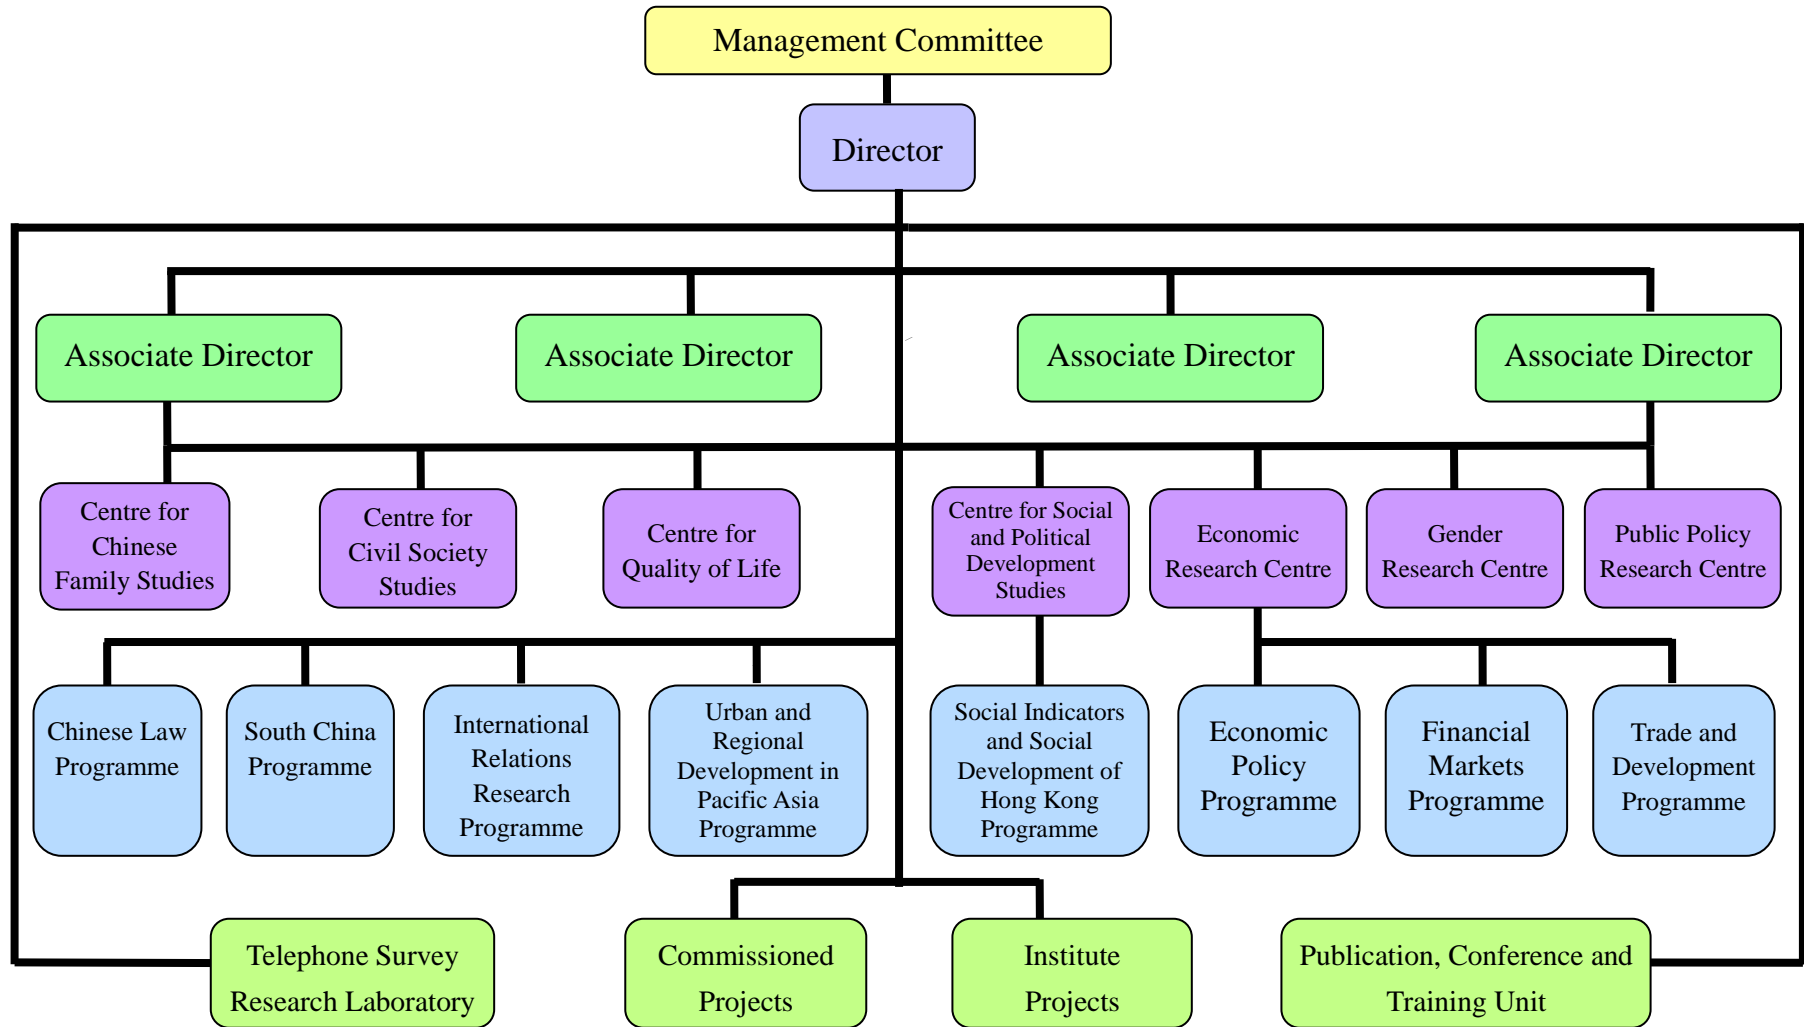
Management Committee

Director

Associate Director

Associate Director

Associate Director

Associate Director

Centre for Chinese Family Studies

Centre for Civil Society Studies

Centre for Quality of Life

Centre for Social and Political Development Studies

Economic Research Centre

Gender Research Centre

Public Policy Research Centre

Chinese Law Programme

South China Programme

International Relations Research Programme

Urban and Regional Development in Pacific Asia Programme

Social Indicators and Social Development of Hong Kong Programme

Economic Policy Programme

Financial Markets Programme

Trade and Development Programme

Telephone Survey Research Laboratory

Commissioned Projects

Institute Projects

Publication, Conference and Training Unit